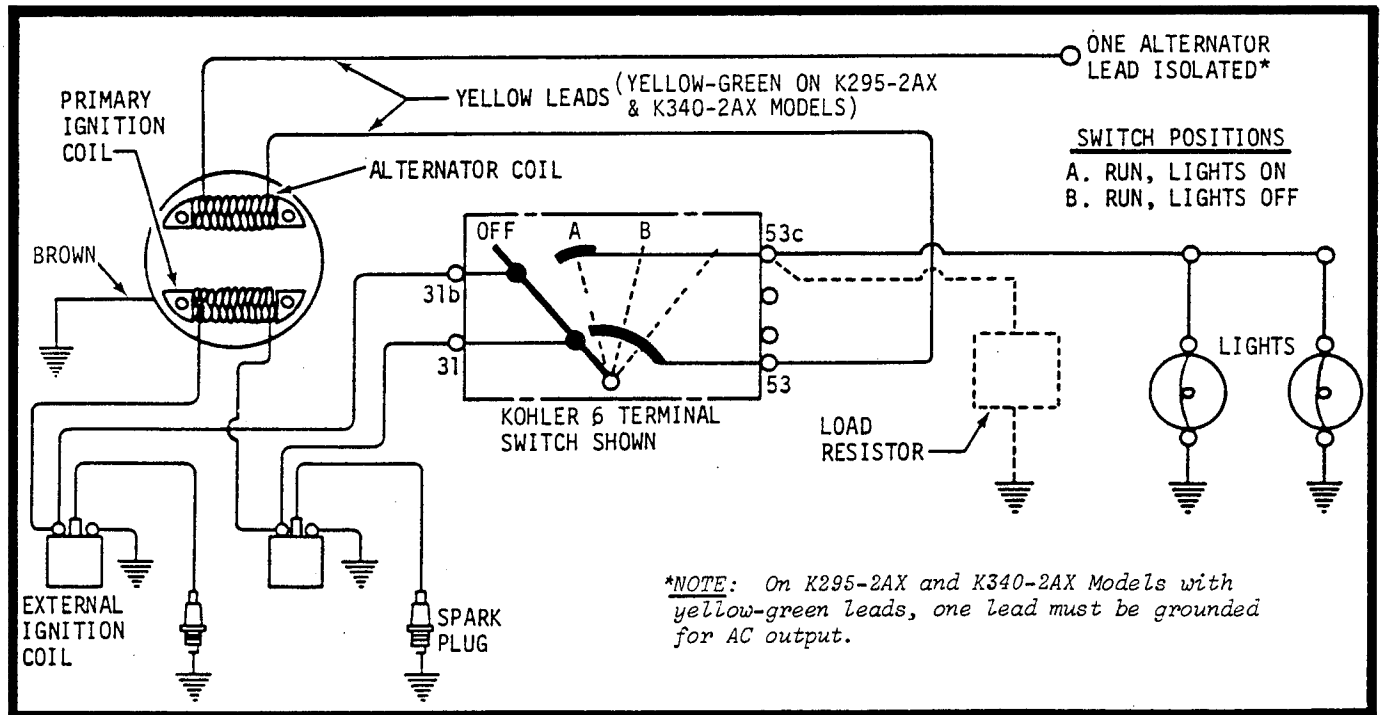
ONE ALTERNATOR LEAD ISOLATED*

PRIMARY IGNITION COIL

YELLOW LEADS (YELLOW-GREEN ON K295-2AX & K340-2AX MODELS)

SWITCH POSITIONS
A. RUN, LIGHTS ON
B. RUN, LIGHTS OFF

ALTERNATOR COIL

BROWN

OFF A B 53c

31b

31

53

KOHLER 6 TERMINAL SWITCH SHOWN

LOAD RESISTOR

LIGHTS

EXTERNAL IGNITION COIL

SPARK PLUG

*NOTE: On K295-2AX and K340-2AX Models with yellow-green leads, one lead must be grounded for AC output.